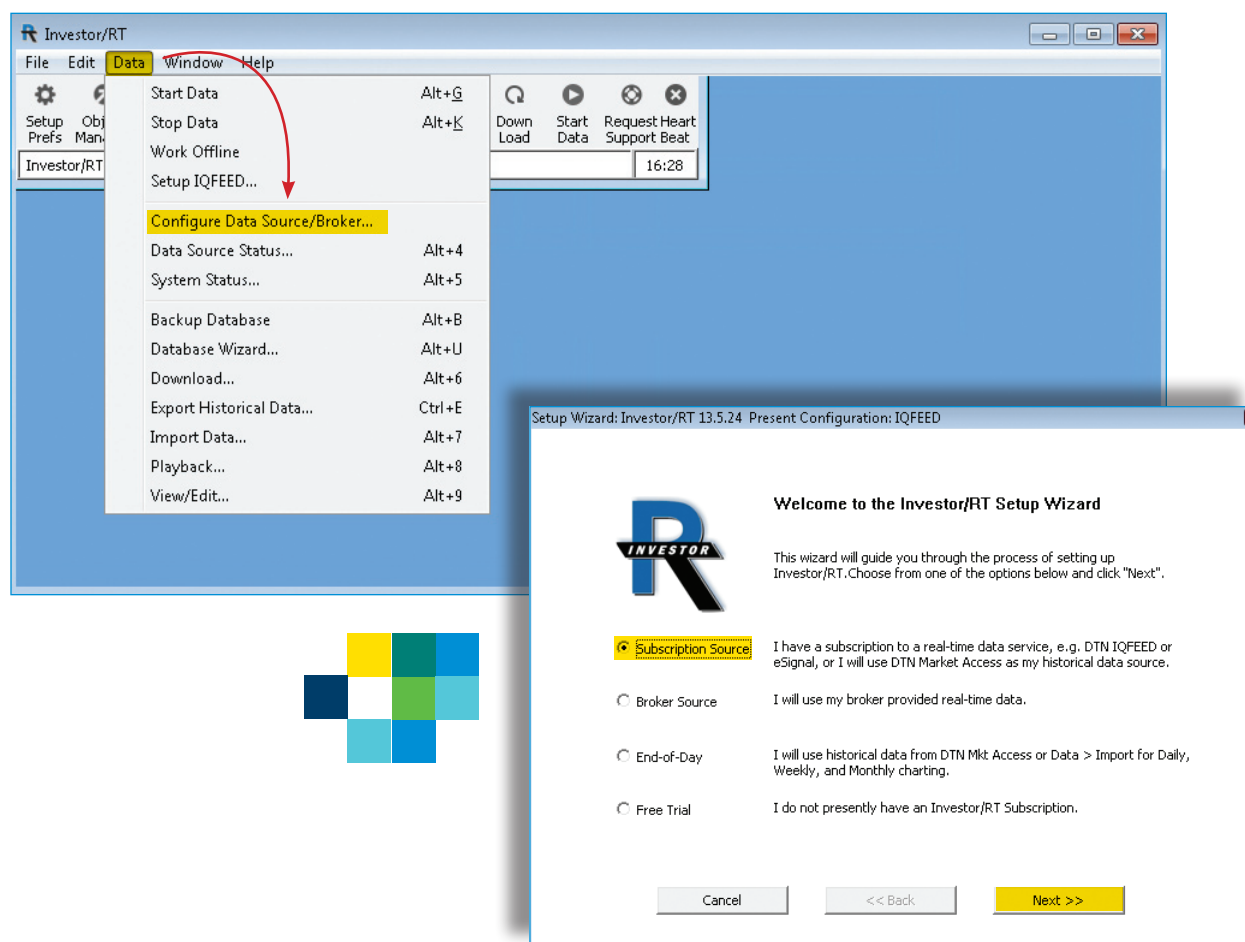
Investor/RT

File Edit Data Window Help

Setup Prefs Obj Man

Down Load Start Data Request Support Heart Beat

Investor/RT

16:28

Start Data Alt+G
Stop Data Alt+K
Work Offline
Setup IQFEED...

Configure Data Source/Broker...
Data Source Status... Alt+4
System Status... Alt+5

Backup Database Alt+B
Database Wizard... Alt+U
Download... Alt+6
Export Historical Data... Ctrl+E
Import Data... Alt+7
Playback... Alt+8
View/Edit... Alt+9

Setup Wizard: Investor/RT 13.5.24 Present Configuration: IQFEED

INVESTOR

Welcome to the Investor/RT Setup Wizard

This wizard will guide you through the process of setting up Investor/RT.Choose from one of the options below and click "Next".

Subscription Source I have a subscription to a real-time data service, e.g. DTN IQFEED or eSignal, or I will use DTN Market Access as my historical data source.

Broker Source I will use my broker provided real-time data.

End-of-Day I will use historical data from DTN Mkt Access or Data > Import for Daily, Weekly, and Monthly charting.

Free Trial I do not presently have an Investor/RT Subscription.

Cancel << Back Next >>